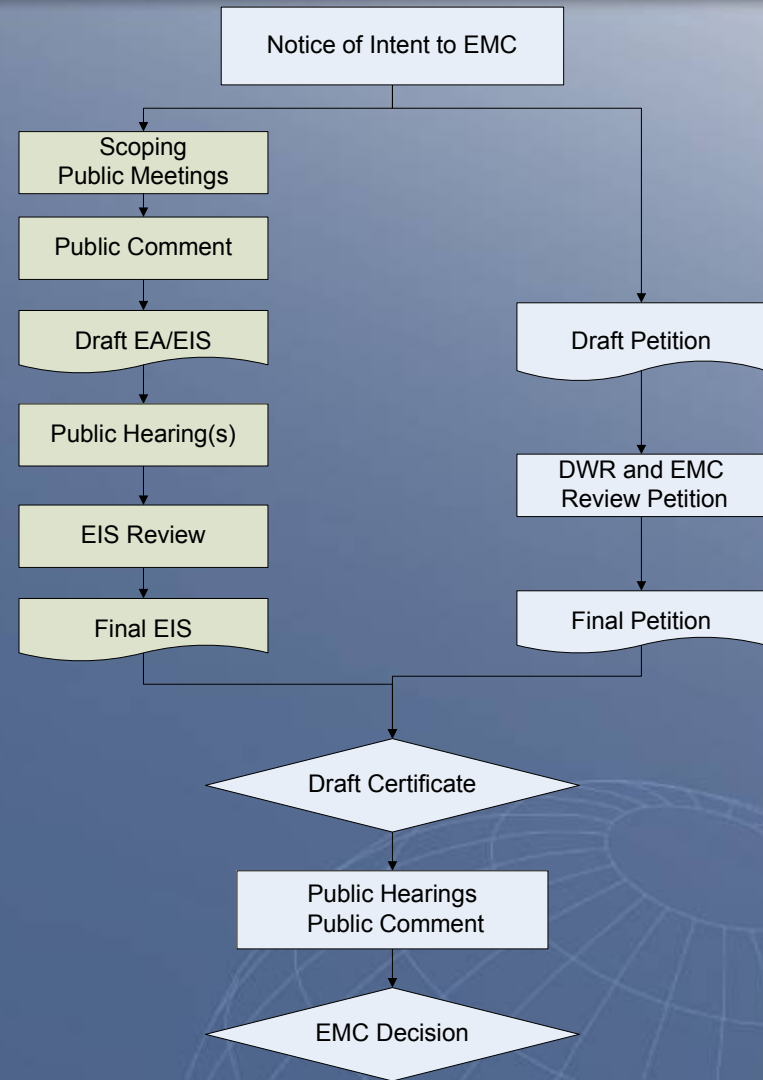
Notice of Intent to EMC

Scoping
Public Meetings

Public Comment

Draft EA/EIS

Public Hearing(s)

EIS Review

Final EIS

Draft Petition

DWR and EMC
Review Petition

Final Petition

Draft Certificate

Public Hearings
Public Comment

EMC Decision